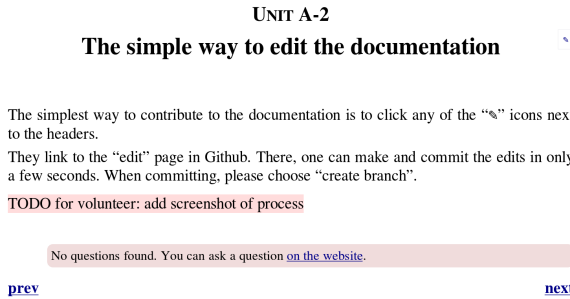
UNIT A-2

The simple way to edit the documentation

The simplest way to contribute to the documentation is to click any of the "✎" icons nex to the headers.

They link to the "edit" page in Github. There, one can make and commit the edits in only a few seconds. When committing, please choose "create branch".

TODO for volunteer: add screenshot of process

No questions found. You can ask a question on the website.

prev

next